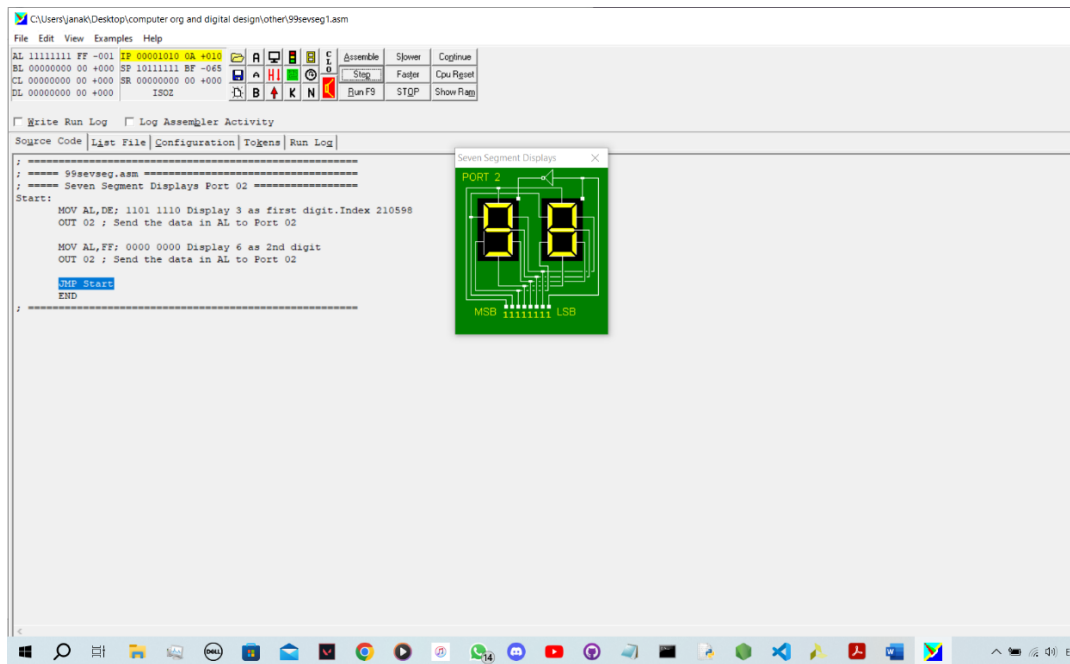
C:\Users\janak\Desktop\computer org and digital design\other\99sevseg1.asm

File Edit View Examples Help

AL 11111111 FF -001 IP 00001010 0A +010
BL 00000000 00 +000 SP 10111111 BF -065
CL 00000000 00 +000 SR 00000000 00 +000
DL 00000000 00 +000 ISOZ

A B HI K N C L O

Assemble Slower Continue
Step Faster Cpu Reset
Run F9 STOP Show Ram

Write Run Log Log Assembler Activity

Source Code List File Configuration Tokens Run Log

; ================================================
; ===== 99sevseg.asm ==============================
; ===== Seven Segment Displays Port 02 ============
Start:
MOV AL,DE; 1101 1110 Display 3 as first digit.Index 210598
OUT 02 ; Send the data in AL to Port 02

MOV AL,FF; 0000 0000 Display 6 as 2nd digit
OUT 02 ; Send the data in AL to Port 02

JMP Start
END
; ================================================

Seven Segment Displays
PORT 2
MSB 11111111 LSB

14